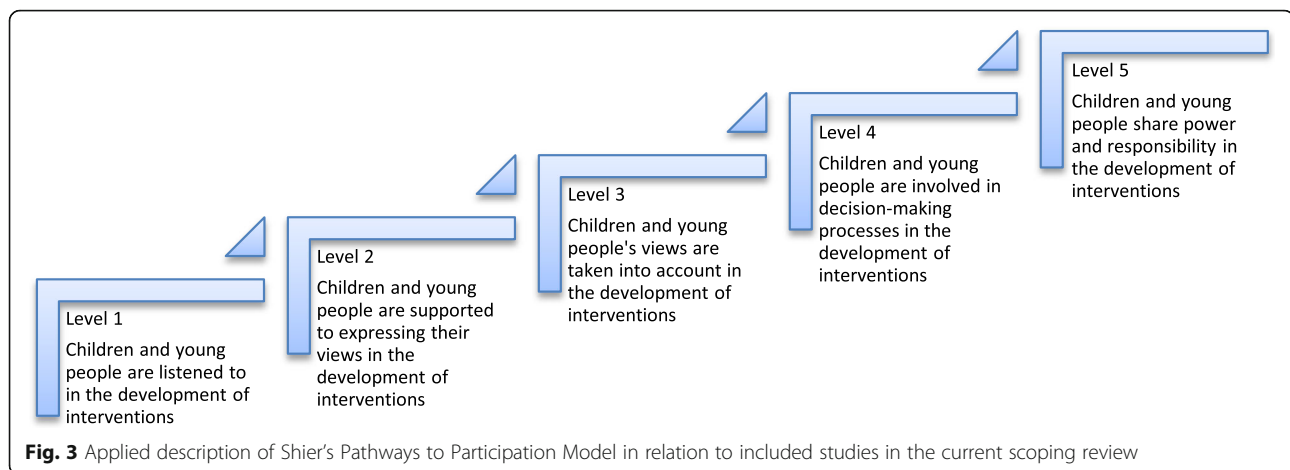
Level 1

Children and young people are listened to in the development of interventions

Level 2

Children and young people are supported to expressing their views in the development of interventions

Level 3

Children and young people's views are taken into account in the development of interventions

Level 4

Children and young people are involved in decision-making processes in the development of interventions

Level 5

Children and young people share power and responsibility in the development of interventions

**Fig. 3** Applied description of Shier's Pathways to Participation Model in relation to included studies in the current scoping review